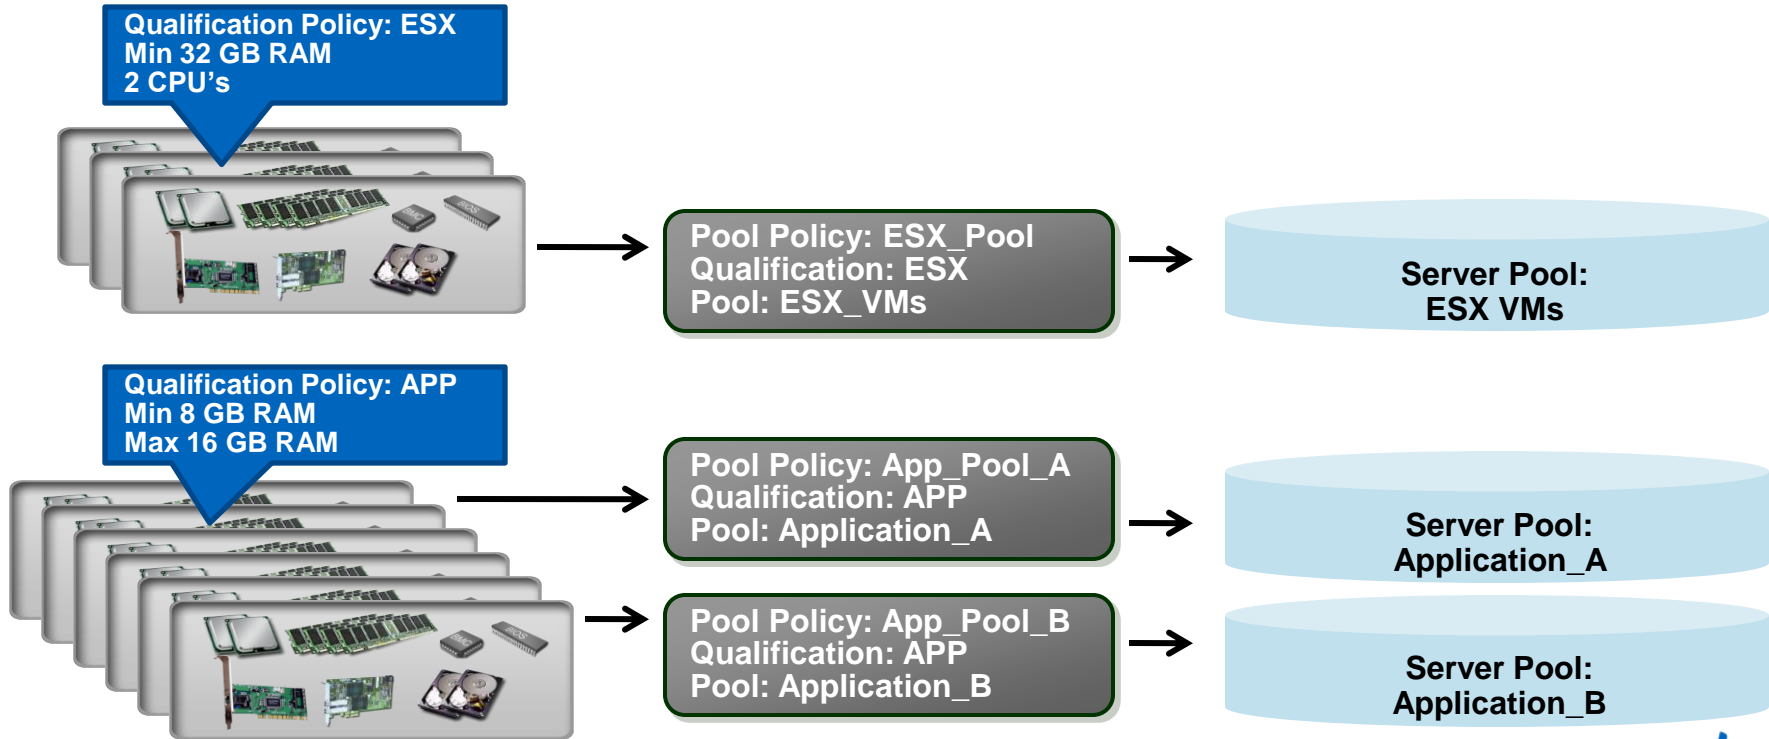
Qualification Policy: ESX
Min 32 GB RAM
2 CPU’s

Pool Policy: ESX_Pool
Qualification: ESX
Pool: ESX_VMs

Server Pool:
ESX VMs

Qualification Policy: APP
Min 8 GB RAM
Max 16 GB RAM

Pool Policy: App_Pool_A
Qualification: APP
Pool: Application_A

Server Pool:
Application_A

Pool Policy: App_Pool_B
Qualification: APP
Pool: Application_B

Server Pool:
Application_B